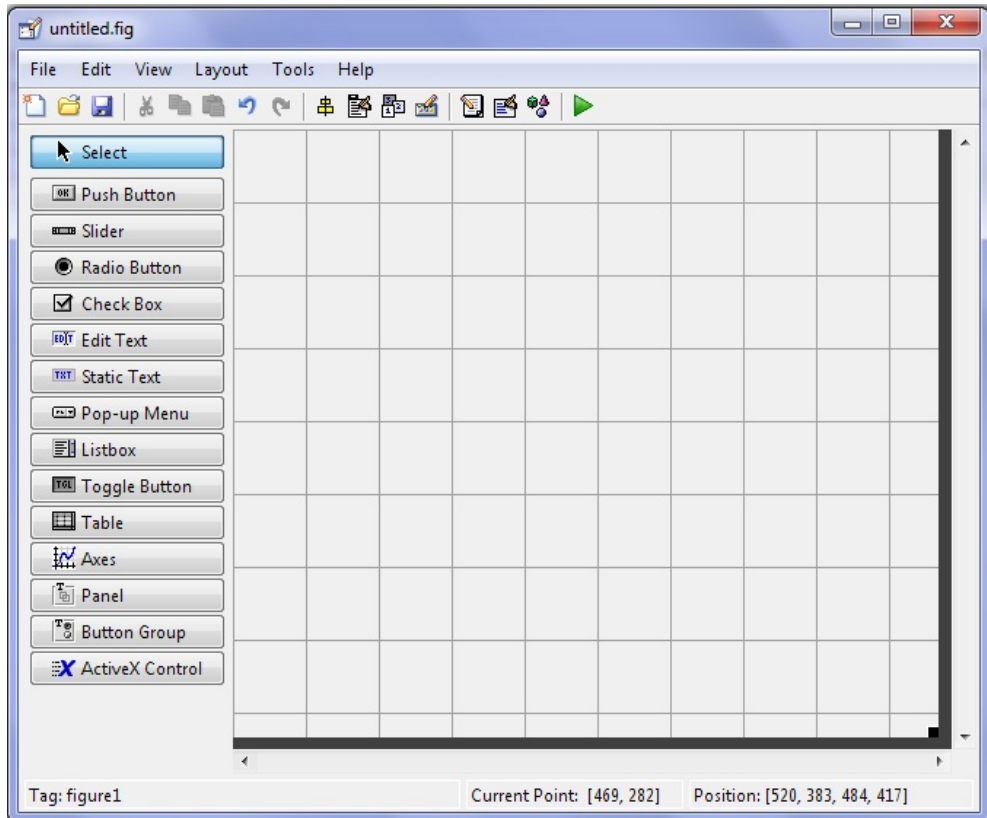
untitled.fig

File Edit View Layout Tools Help

Select
Push Button
Slider
Radio Button
Check Box
Edit Text
Static Text
Pop-up Menu
Listbox
Toggle Button
Table
Axes
Panel
Button Group
ActiveX Control

Tag: figure1
Current Point: [469, 282]
Position: [520, 383, 484, 417]